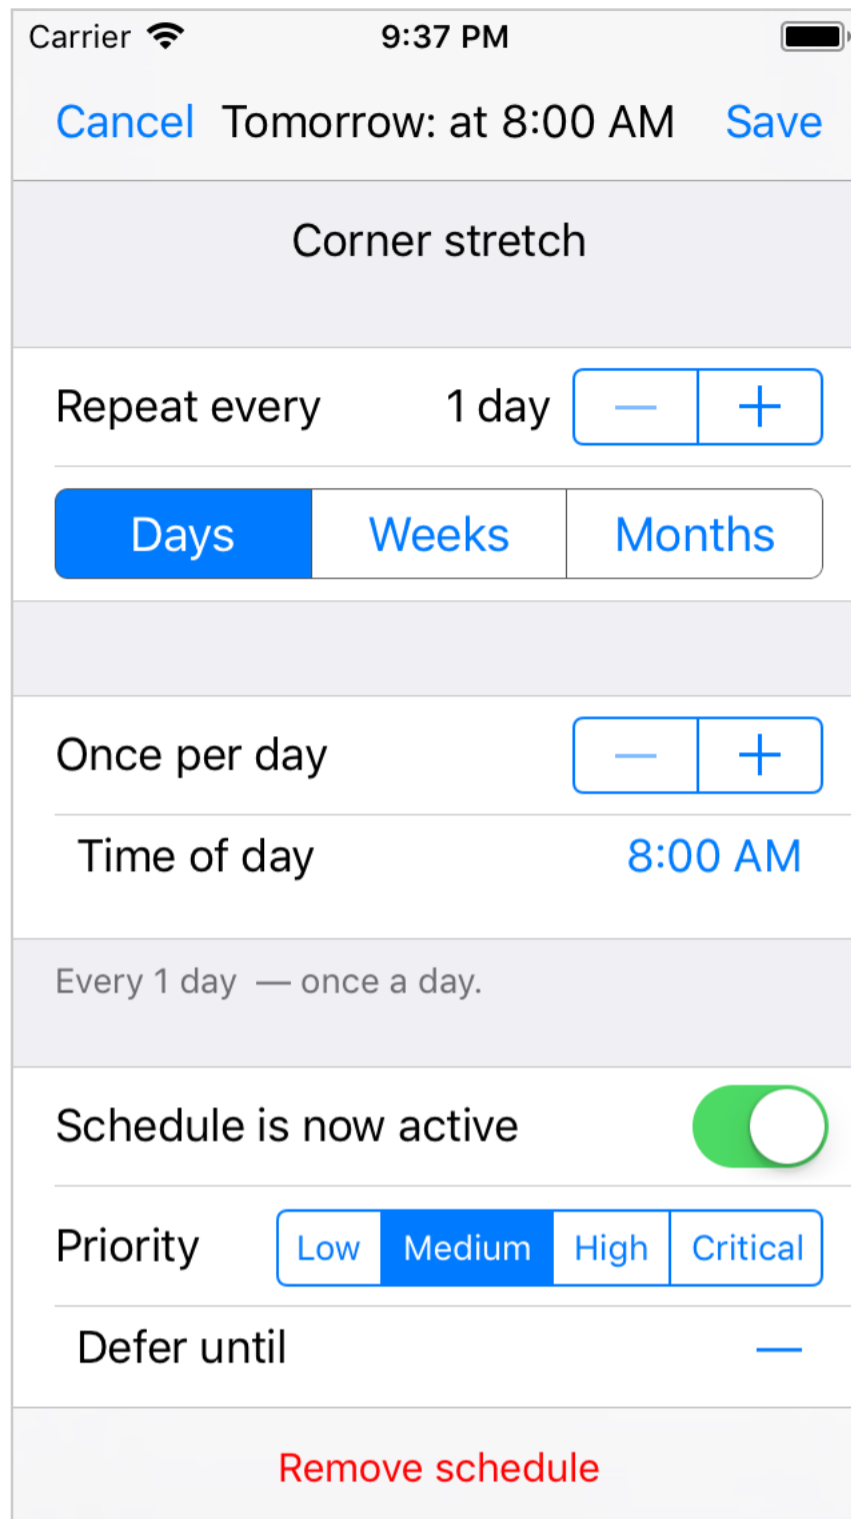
Carrier 9:37 PM

Cancel Tomorrow: at 8:00 AM Save

Corner stretch

Repeat every 1 day — +

Days Weeks Months

Once per day — +

Time of day 8:00 AM

Every 1 day — once a day.

Schedule is now active

Priority Low Medium High Critical

Defer until —

Remove schedule